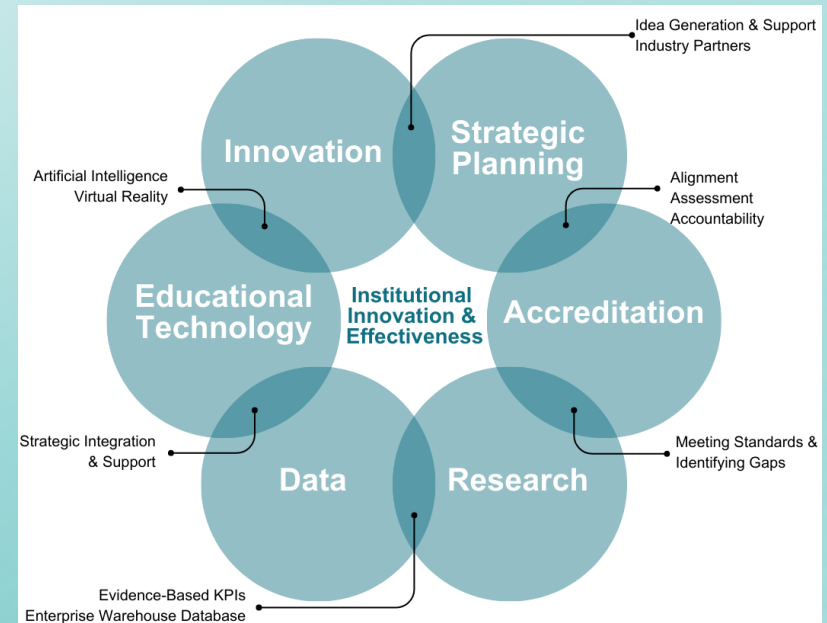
Idea Generation & Support
Industry Partners

Innovation

Strategic Planning

Artificial Intelligence
Virtual Reality

Alignment
Assessment
Accountability

Educational Technology

Institutional Innovation & Effectiveness

Accreditation

Strategic Integration
& Support

Meeting Standards &
Identifying Gaps

Data

Research

Evidence-Based KPIs
Enterprise Warehouse Database